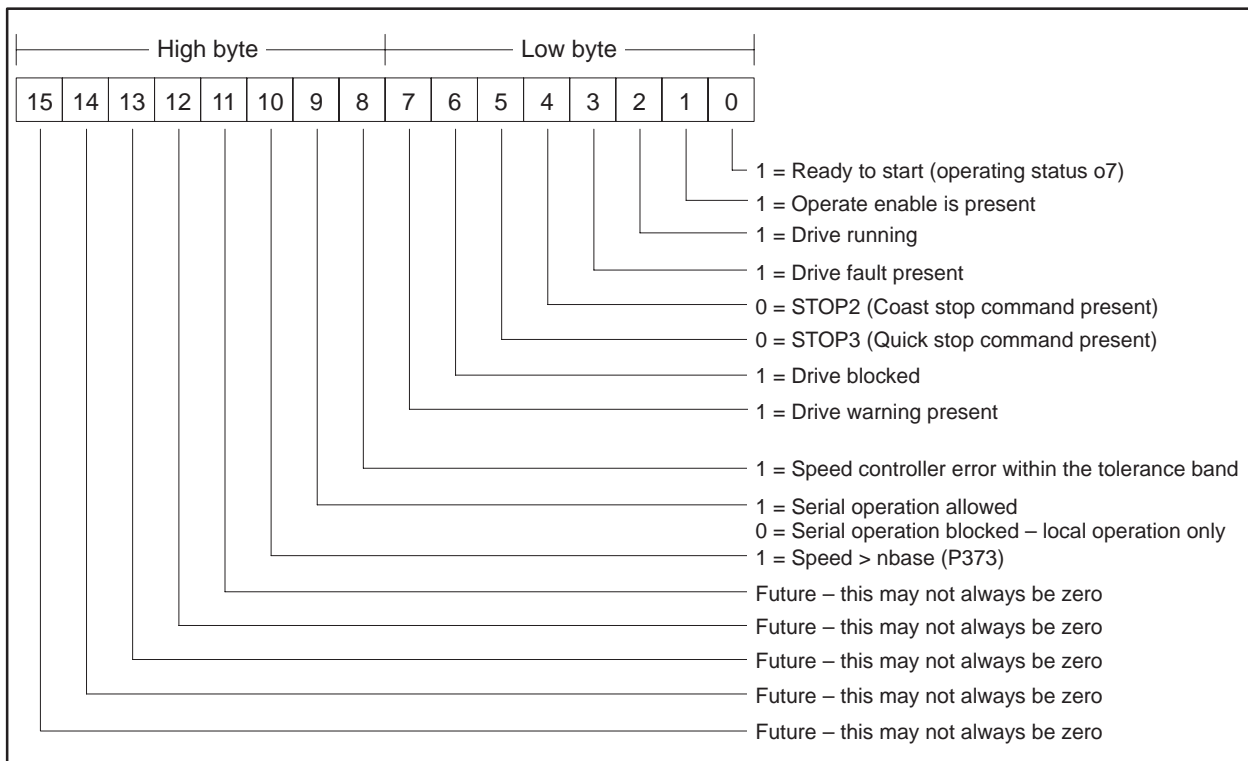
High byte Low byte

| 15 | 14 | 13 | 12 | 11 | 10 | 9 | 8 | 7 | 6 | 5 | 4 | 3 | 2 | 1 | 0 |
|---|---|---|---|---|---|---|---|---|---|---|---|---|---|---|---|

1 = Ready to start (operating status o7)
1 = Operate enable is present
1 = Drive running
1 = Drive fault present
0 = STOP2 (Coast stop command present)
0 = STOP3 (Quick stop command present)
1 = Drive blocked
1 = Drive warning present
1 = Speed controller error within the tolerance band
1 = Serial operation allowed
0 = Serial operation blocked – local operation only
1 = Speed > nbase (P373)
Future – this may not always be zero
Future – this may not always be zero
Future – this may not always be zero
Future – this may not always be zero
Future – this may not always be zero